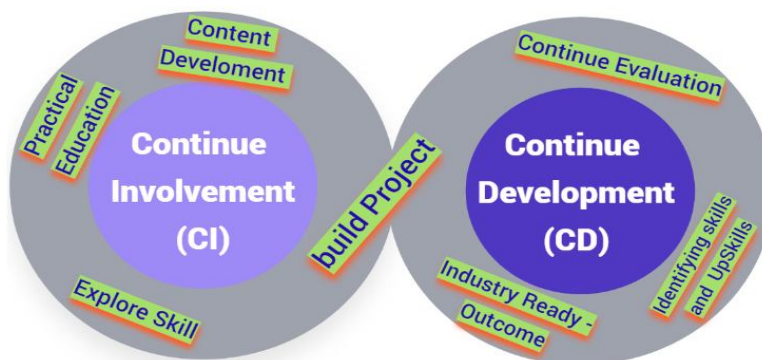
Content Develoment

Practical Education

Continue Involvement (CI)

Explore Skill

build Project

Continue Evaluation

Continue Development (CD)

Identifying skills and UpSkills

Industry Ready - Outcome